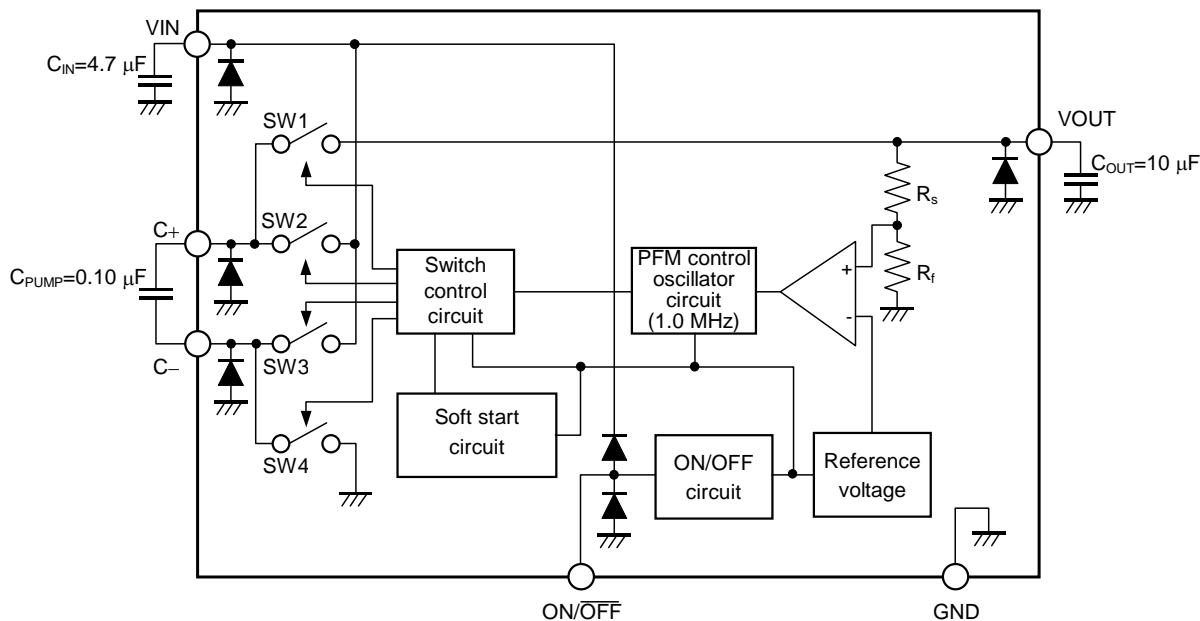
VIN

$C_{IN}$=4.7 μF

SW1

VOUT

$C_{OUT}$=10 μF

$R_s$

SW2

C+

$C_{PUMP}$=0.10 μF

Switch control circuit

PFM control oscillator circuit (1.0 MHz)

+

-

$R_f$

C–

SW3

Soft start circuit

SW4

ON/OFF circuit

Reference voltage

ON/$\overline{OFF}$

GND